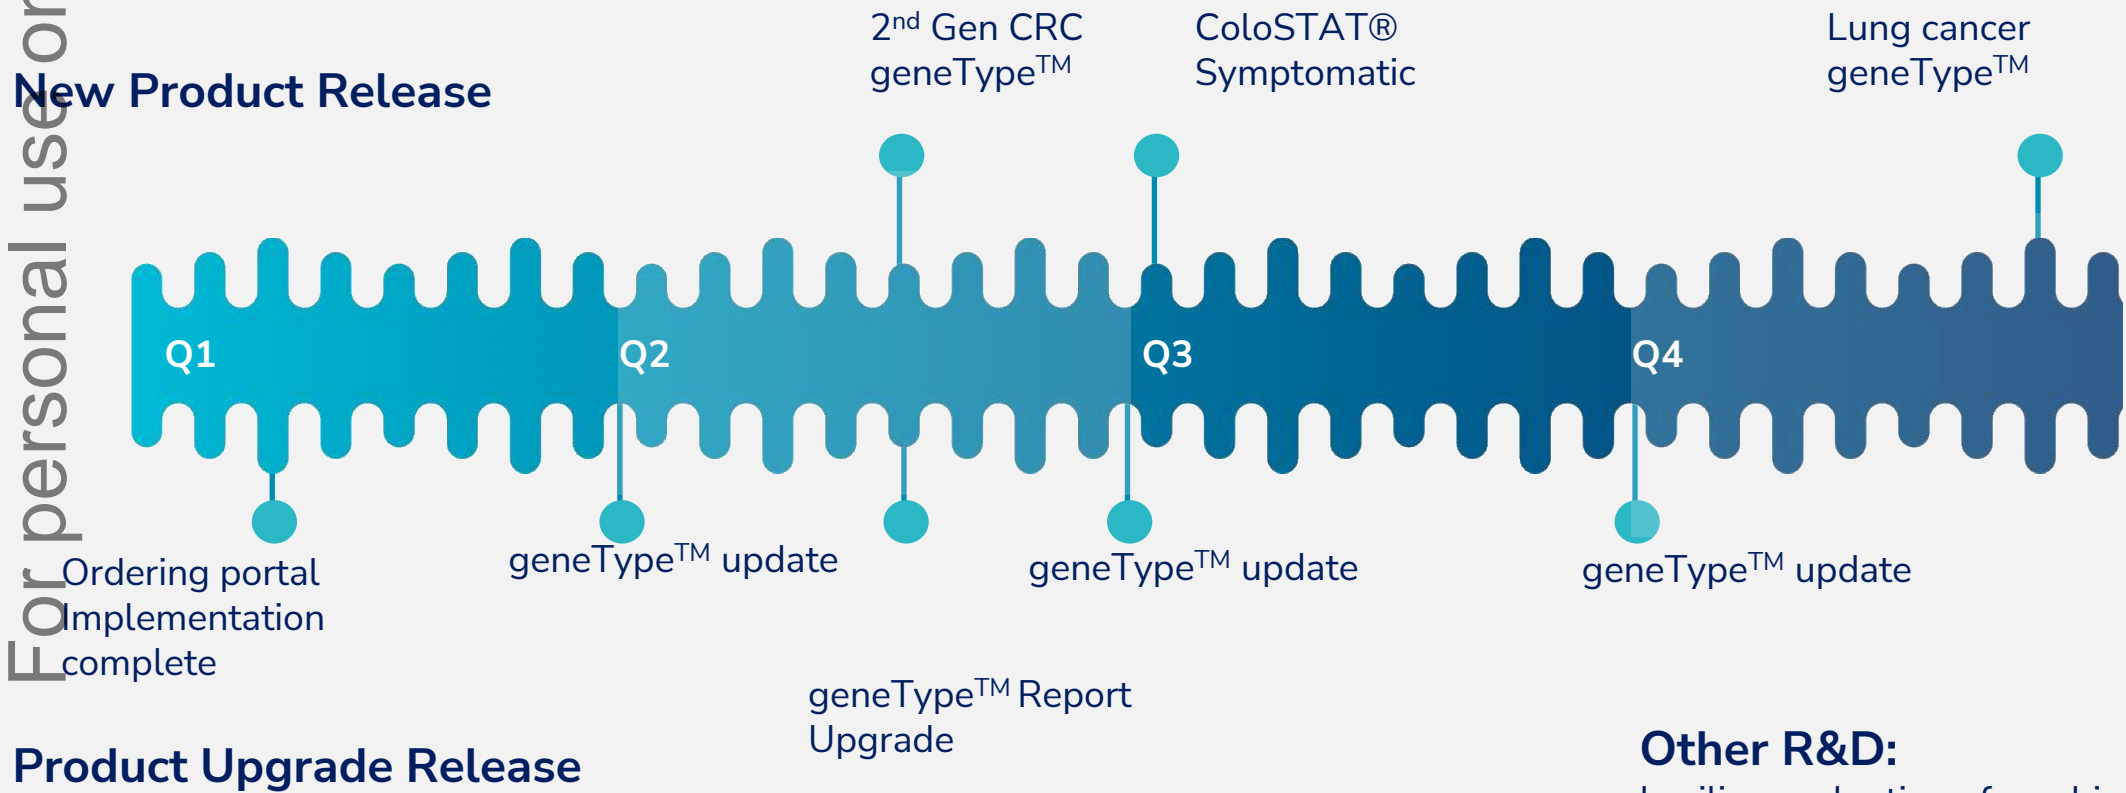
For personal use only

New Product Release

2nd Gen CRC geneType™

ColoSTAT® Symptomatic

Lung cancer geneType™

Q1

Q2

Q3

Q4

Ordering portal Implementation complete

geneType™ update

geneType™ update

geneType™ update

geneType™ Report Upgrade

Product Upgrade Release

Other R&D:

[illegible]